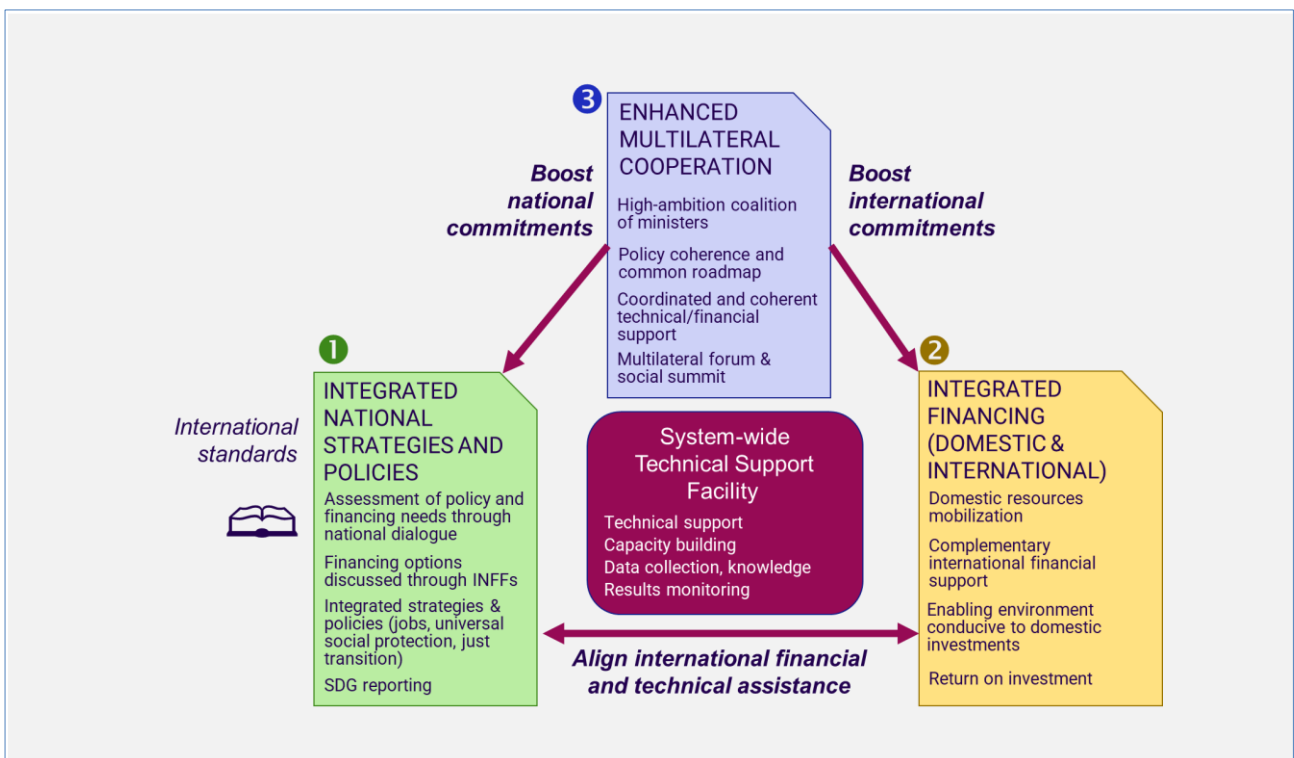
3 ENHANCED MULTILATERAL COOPERATION

High-ambition coalition of ministers

Policy coherence and common roadmap

Coordinated and coherent technical/financial support

Multilateral forum & social summit

Boost national commitments

Boost international commitments

1 INTEGRATED NATIONAL STRATEGIES AND POLICIES

Assessment of policy and financing needs through national dialogue

Financing options discussed through INFFs

Integrated strategies & policies (jobs, universal social protection, just transition)

SDG reporting

International standards

System-wide Technical Support Facility

Technical support

Capacity building

Data collection, knowledge

Results monitoring

2 INTEGRATED FINANCING (DOMESTIC & INTERNATIONAL)

Domestic resources mobilization

Complementary international financial support

Enabling environment conducive to domestic investments

Return on investment

Align international financial and technical assistance